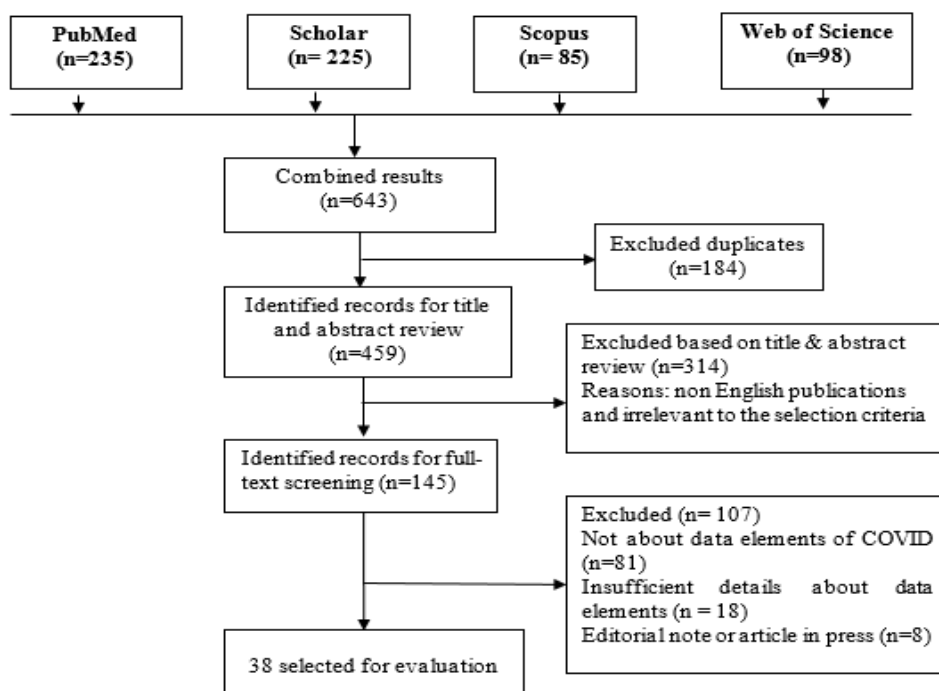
PubMed
(n=235)

Scholar
(n= 225)

Scopus
(n= 85)

Web of Science
(n=98)

Combined results
(n=643)

Excluded duplicates
(n=184)

Identified records for title and abstract review
(n=459)

Excluded based on title & abstract review (n=314)
Reasons: non English publications and irrelevant to the selection criteria

Identified records for full-text screening (n=145)

Excluded (n= 107)
Not about data elements of COVID (n=81)
Insufficient details about data elements (n = 18)
Editorial note or article in press (n=8)

38 selected for evaluation